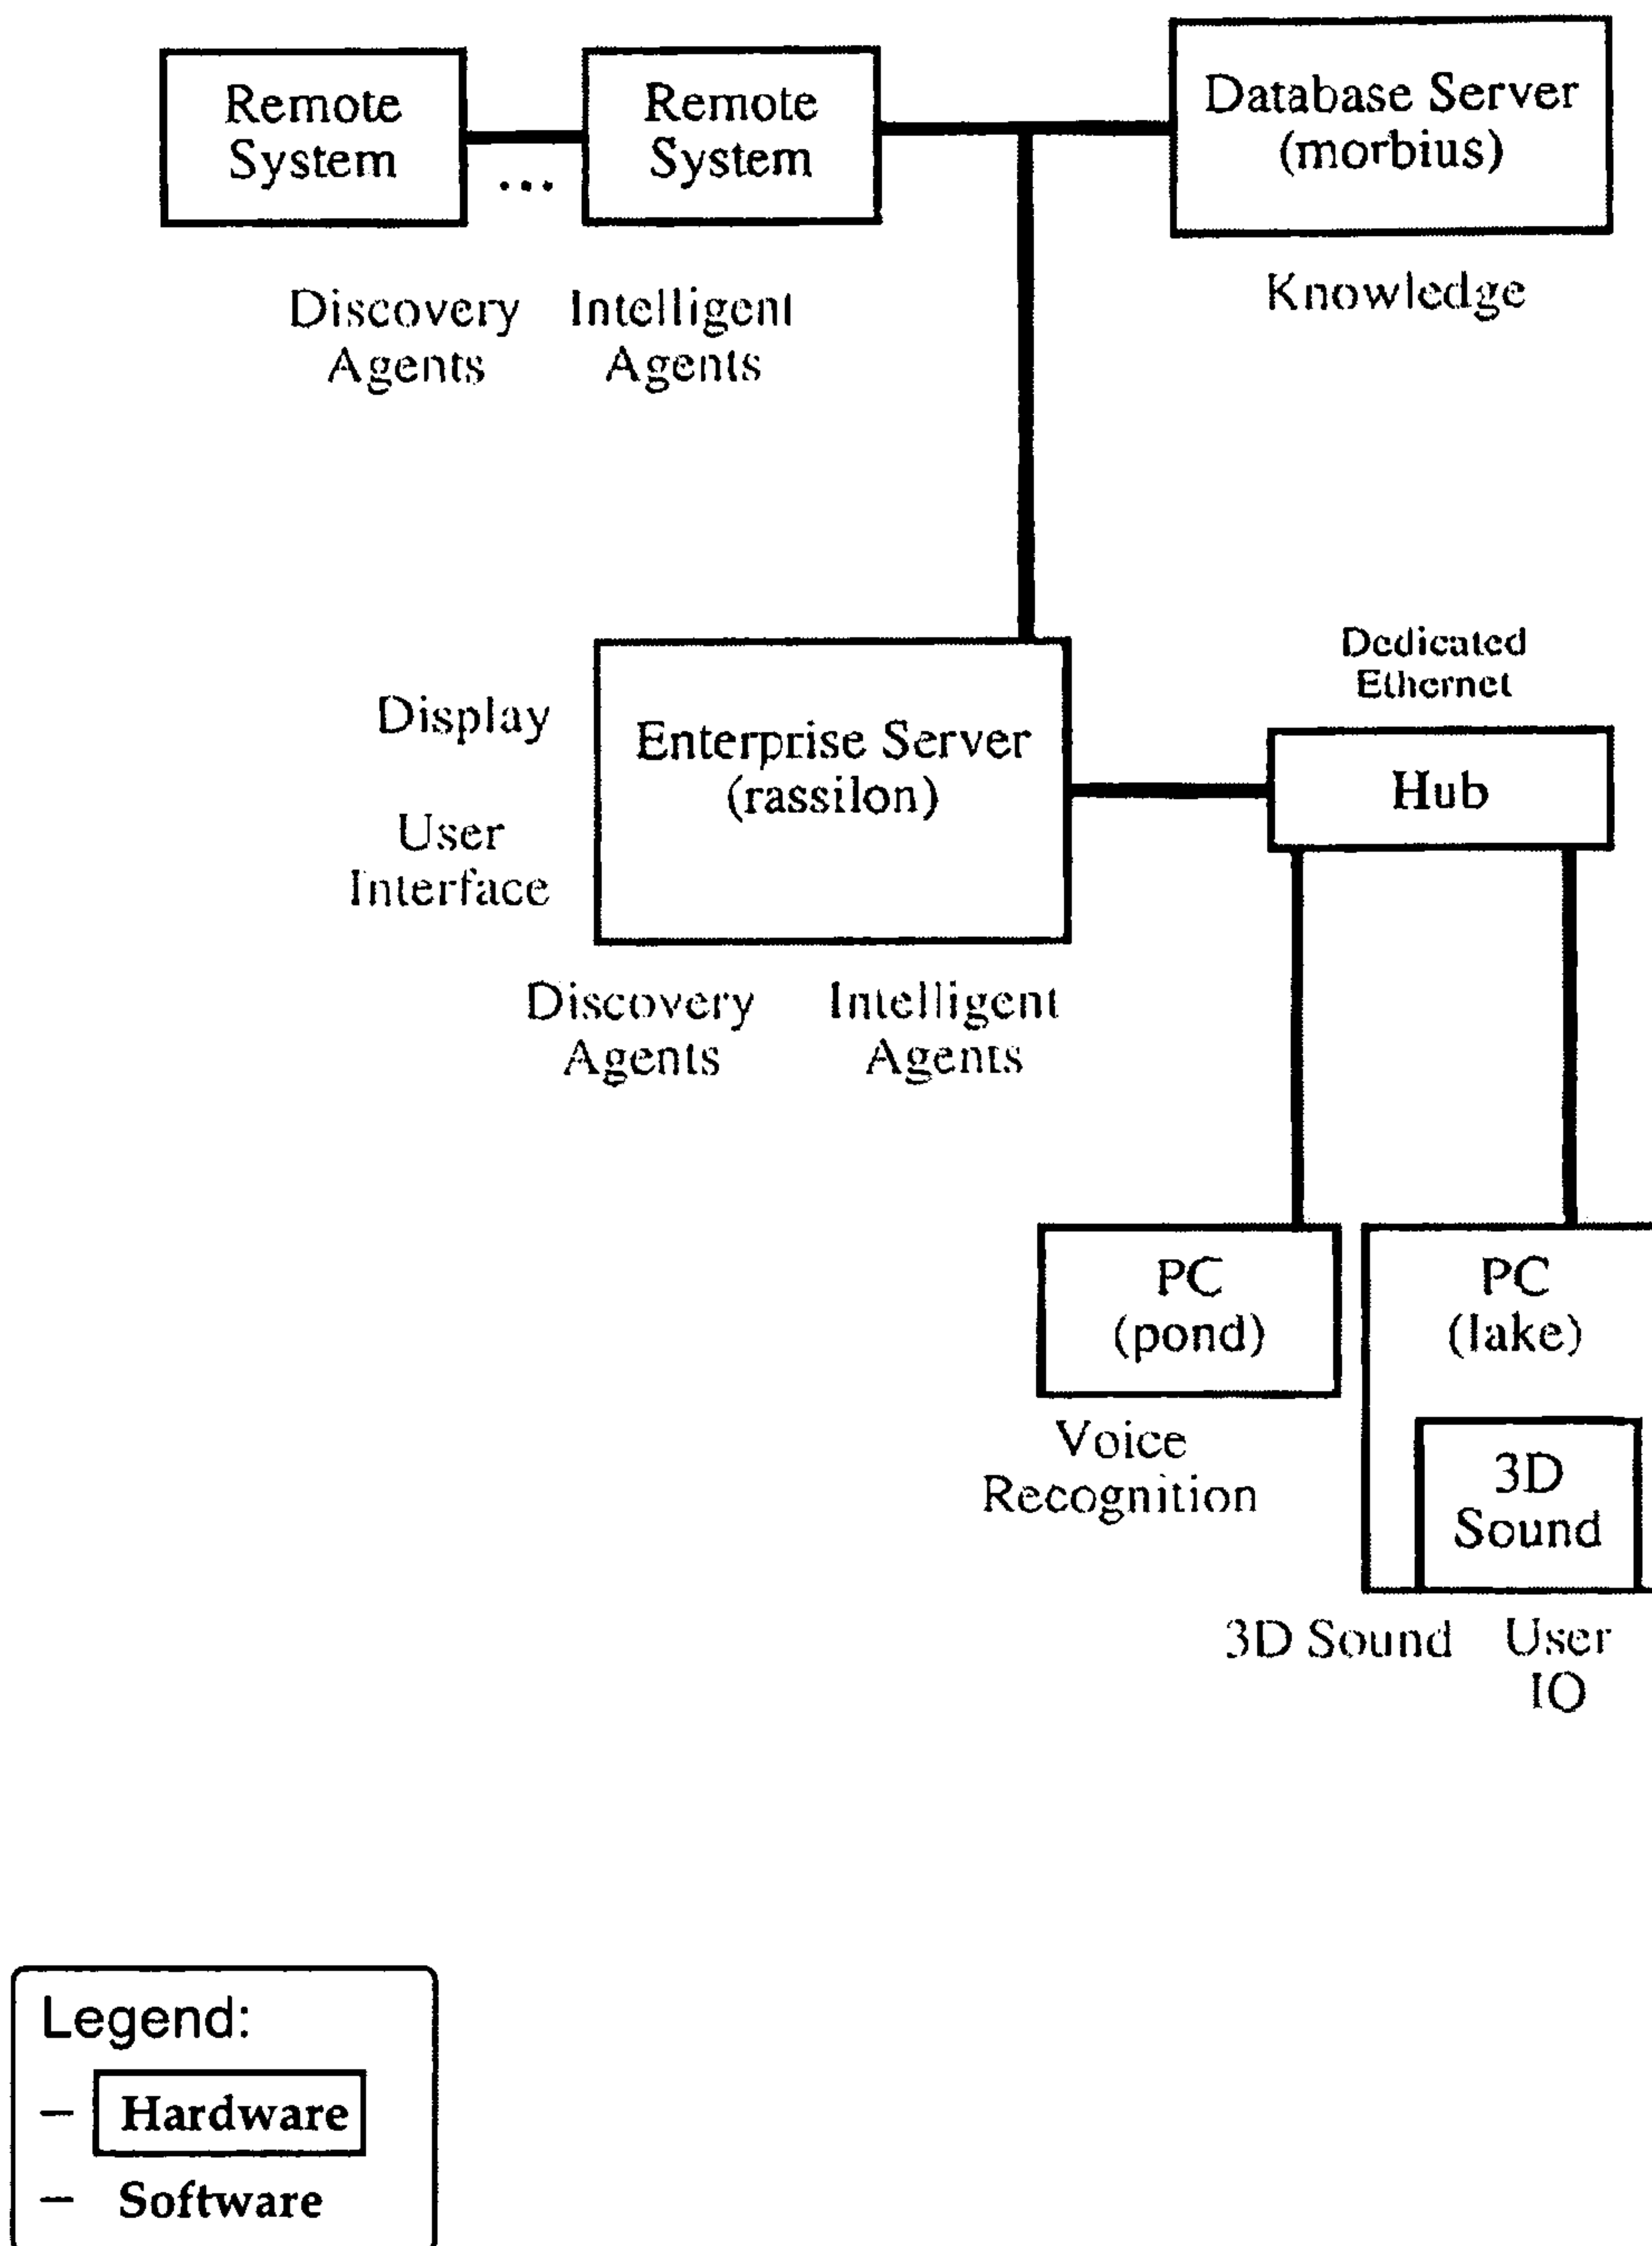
Remote System

...

Remote System

Database Server (morbius)

Discovery Agents

Intelligent Agents

Knowledge

Dedicated Ethernet

Display

User Interface

Enterprise Server (rassilon)

Hub

Discovery Agents

Intelligent Agents

PC (pond)

PC (lake)

Voice Recognition

3D Sound

3D Sound

User IO

Legend:

– Hardware

– Software